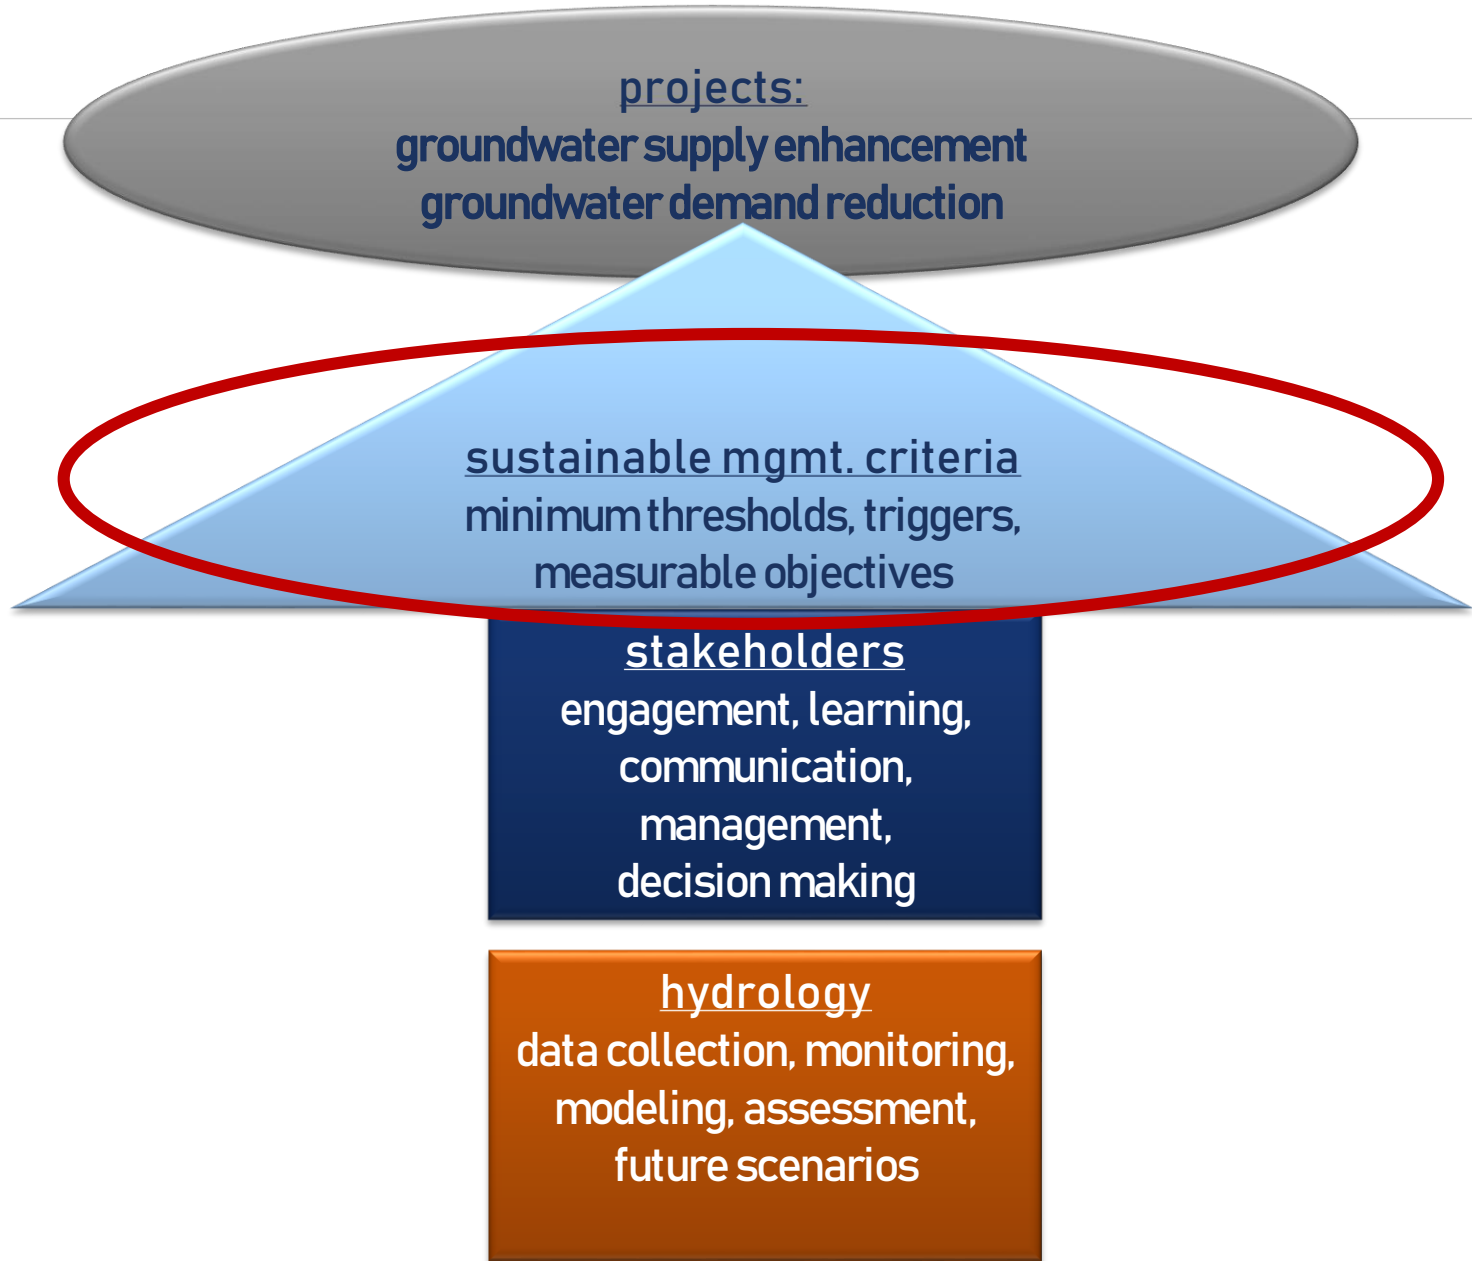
projects:
groundwater supply enhancement
groundwater demand reduction

sustainable mgmt. criteria
minimum thresholds, triggers,
measurable objectives

stakeholders
engagement, learning,
communication,
management,
decision making

hydrology
data collection, monitoring,
modeling, assessment,
future scenarios